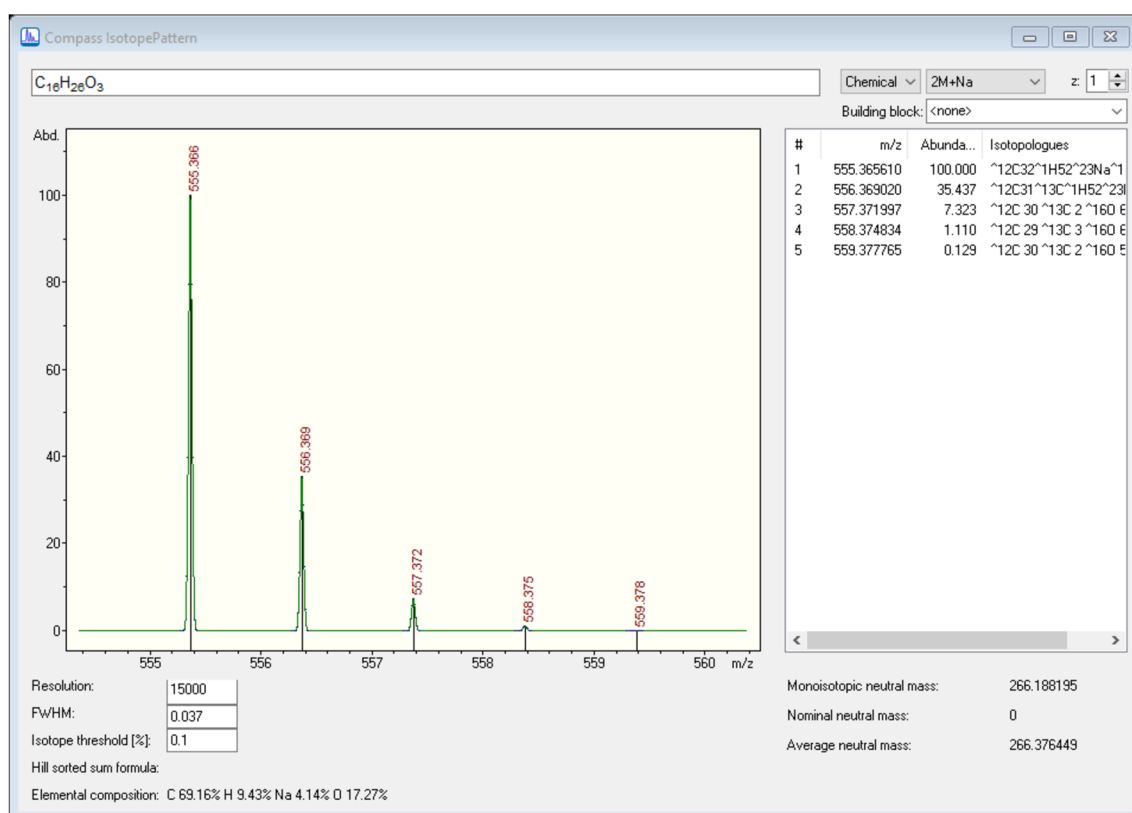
Compass IsotopePattern

$C_{16}H_{26}O_3$

Chemical 2M+Na z: 1

Building block: <none>

Abd.

100

80

60

40

20

0

555.366

556.369

557.372

558.375

559.378

555 556 557 558 559 560 m/z

| # | m/z | Abunda... | Isotopologues |
|---|---|---|---|
| 1 | 555.365610 | 100.000 | ^12C32^1H52^23Na^1 |
| 2 | 556.369020 | 35.437 | ^12C31^13C^1H52^23 |
| 3 | 557.371997 | 7.323 | ^12C 30 ^13C 2 ^16O 6 |
| 4 | 558.374834 | 1.110 | ^12C 29 ^13C 3 ^16O 6 |
| 5 | 559.377765 | 0.129 | ^12C 30 ^13C 2 ^16O 5 |

Resolution: 15000

FWHM: 0.037

Isotope threshold [%]: 0.1

Hill sorted sum formula:

Elemental composition: C 69.16% H 9.43% Na 4.14% O 17.27%

Monoisotopic neutral mass: 266.188195

Nominal neutral mass: 0

Average neutral mass: 266.376449